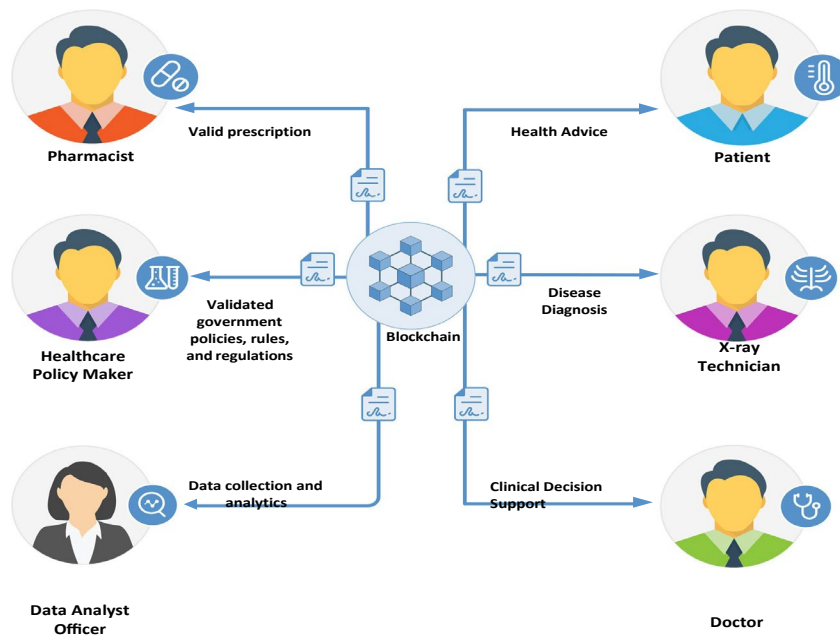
Pharmacist

Valid prescription

Health Advice

Patient

Healthcare Policy Maker

Validated government policies, rules, and regulations

Blockchain

Disease Diagnosis

X-ray Technician

Data collection and analytics

Clinical Decision Support

Data Analyst Officer

Doctor